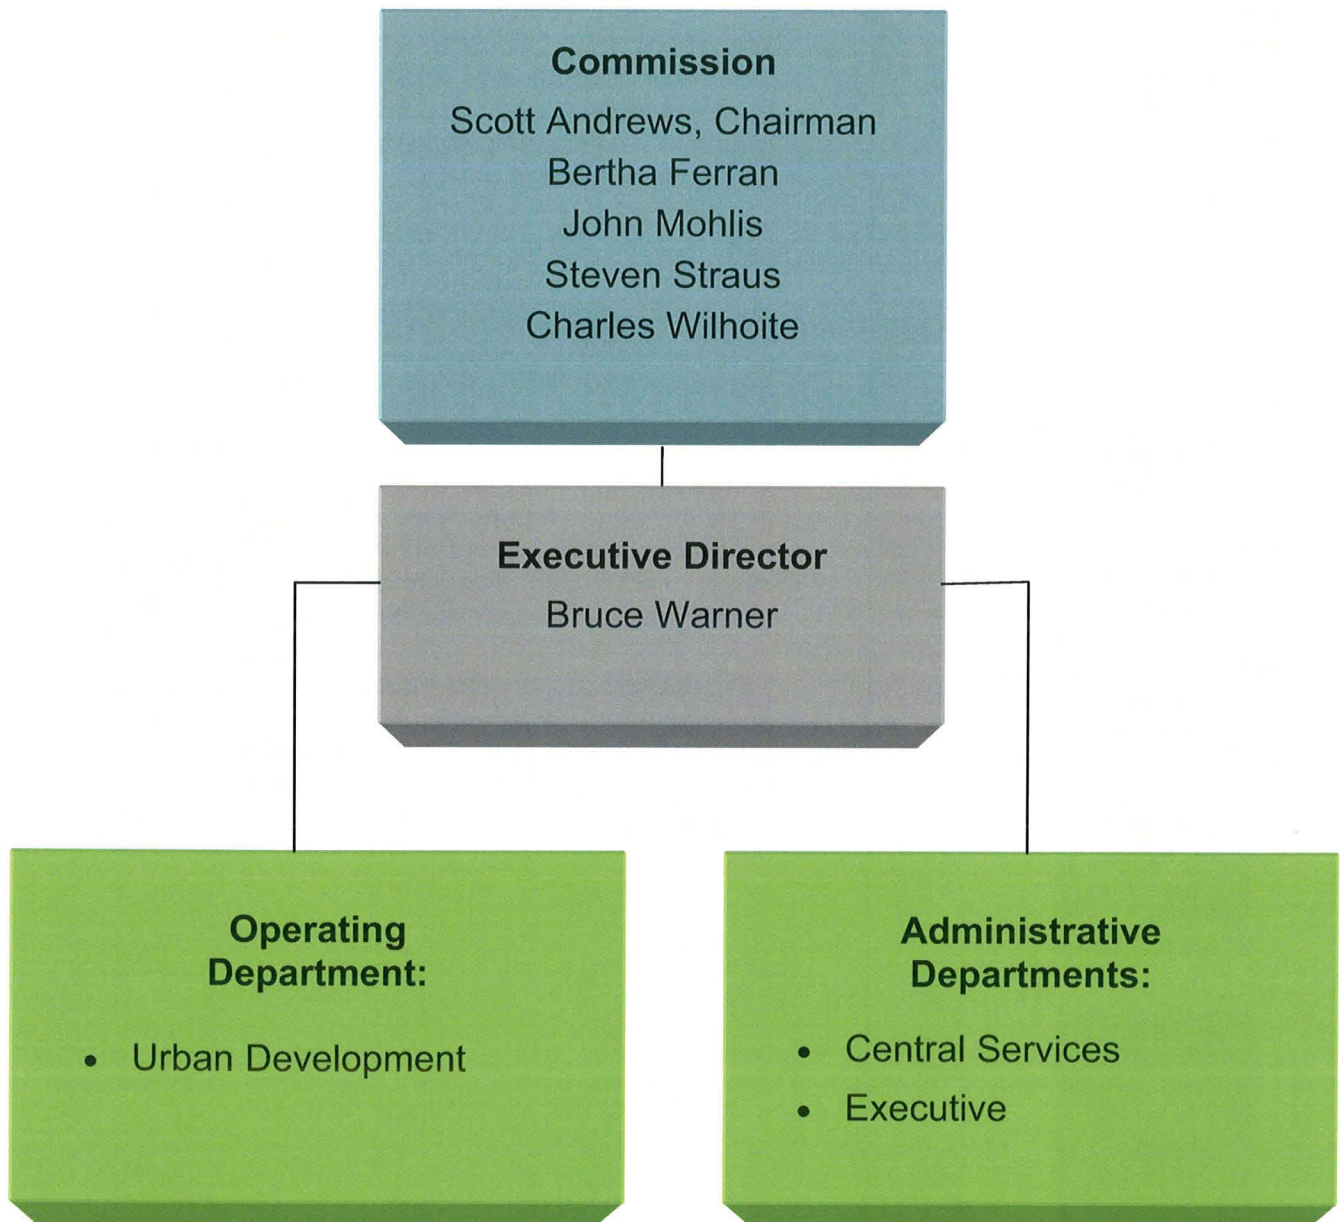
**Commission**
Scott Andrews, Chairman
Bertha Ferran
John Mohlis
Steven Straus
Charles Wilhoite

**Executive Director**
Bruce Warner

**Operating Department:**
- Urban Development

**Administrative Departments:**
- Central Services
- Executive